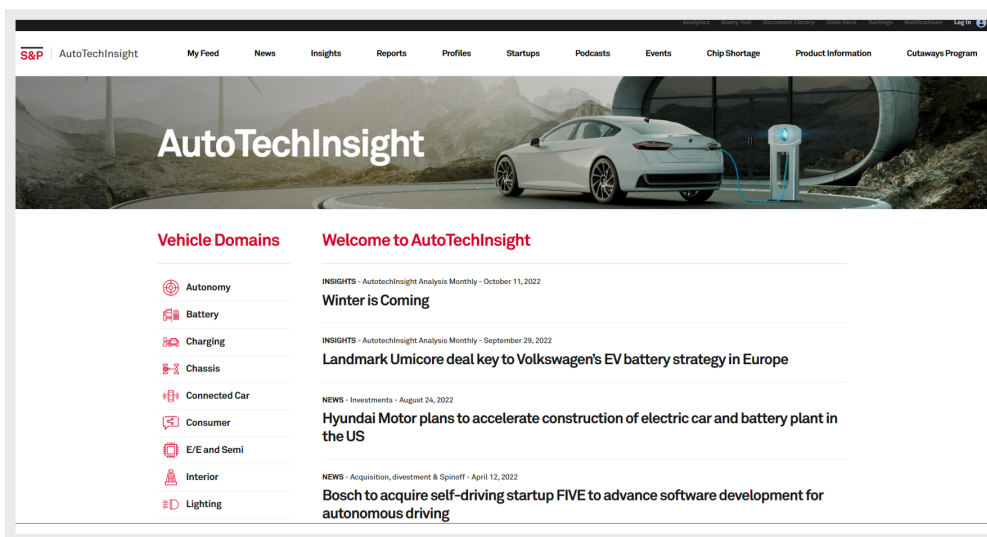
Analytics Query Tool Document Library Slide Deck Settings Notifications Log In

S&P AutoTechInsight

My Feed News Insights Reports Profiles Startups Podcasts Events Chip Shortage Product Information Cutaways Program

AutoTechInsight

Vehicle Domains

Autonomy
Battery
Charging
Chassis
Connected Car
Consumer
E/E and Semi
Interior
Lighting

Welcome to AutoTechInsight

INSIGHTS - AutotechInsight Analysis Monthly - October 11, 2022
Winter is Coming

INSIGHTS - AutotechInsight Analysis Monthly - September 29, 2022
Landmark Umicore deal key to Volkswagen's EV battery strategy in Europe

NEWS - Investments - August 24, 2022
Hyundai Motor plans to accelerate construction of electric car and battery plant in the US

NEWS - Acquisition, divestment & Spinoff - April 12, 2022
Bosch to acquire self-driving startup FIVE to advance software development for autonomous driving